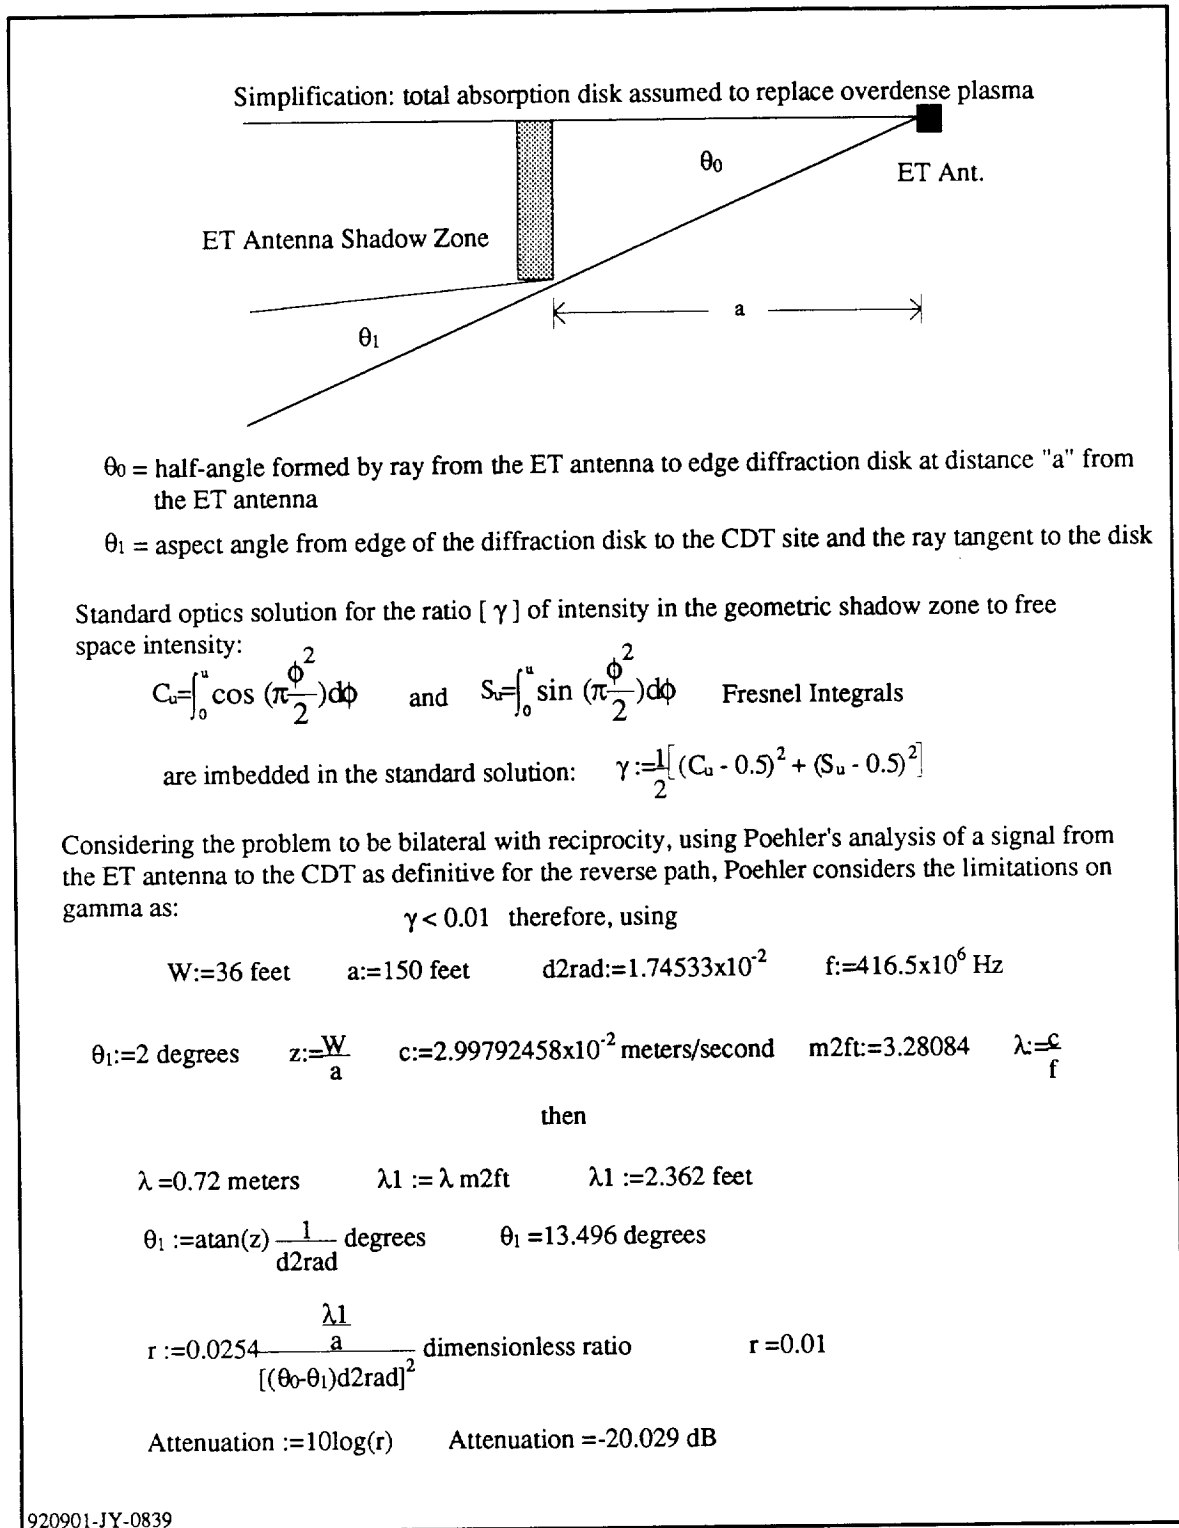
Simplification: total absorption disk assumed to replace overdense plasma

$\theta_0$

ET Ant.

ET Antenna Shadow Zone

a

$\theta_1$

$\theta_0$ = half-angle formed by ray from the ET antenna to edge diffraction disk at distance "a" from the ET antenna

$\theta_1$ = aspect angle from edge of the diffraction disk to the CDT site and the ray tangent to the disk

Standard optics solution for the ratio [ $\gamma$ ] of intensity in the geometric shadow zone to free space intensity:

$C_u=\int_0^u \cos\left(\pi\frac{\phi^2}{2}\right)d\phi$ and $S_u=\int_0^u \sin\left(\pi\frac{\phi^2}{2}\right)d\phi$ Fresnel Integrals

are imbedded in the standard solution: $\gamma:=\frac{1}{2}\left[(C_u - 0.5)^2 + (S_u - 0.5)^2\right]$

Considering the problem to be bilateral with reciprocity, using Poehler's analysis of a signal from the ET antenna to the CDT as definitive for the reverse path, Poehler considers the limitations on gamma as: $\gamma < 0.01$ therefore, using

W:=36 feet a:=150 feet d2rad:=$1.74533x10^{-2}$ f:=$416.5x10^{6}$ Hz

$\theta_1$:=2 degrees $z:=\frac{W}{a}$ c:=$2.99792458x10^{-2}$ meters/second m2ft:=3.28084 $\lambda:=\frac{c}{f}$

then

$\lambda$ =0.72 meters $\lambda1 := \lambda$ m2ft $\lambda1$ :=2.362 feet

$\theta_1$ :=atan(z) $\frac{1}{d2rad}$ degrees $\theta_1$ =13.496 degrees

r :=0.0254 $\frac{\frac{\lambda1}{a}}{[(\theta_0-\theta_1)d2rad]^2}$ dimensionless ratio r =0.01

Attenuation :=10log(r) Attenuation =-20.029 dB

920901-JY-0839